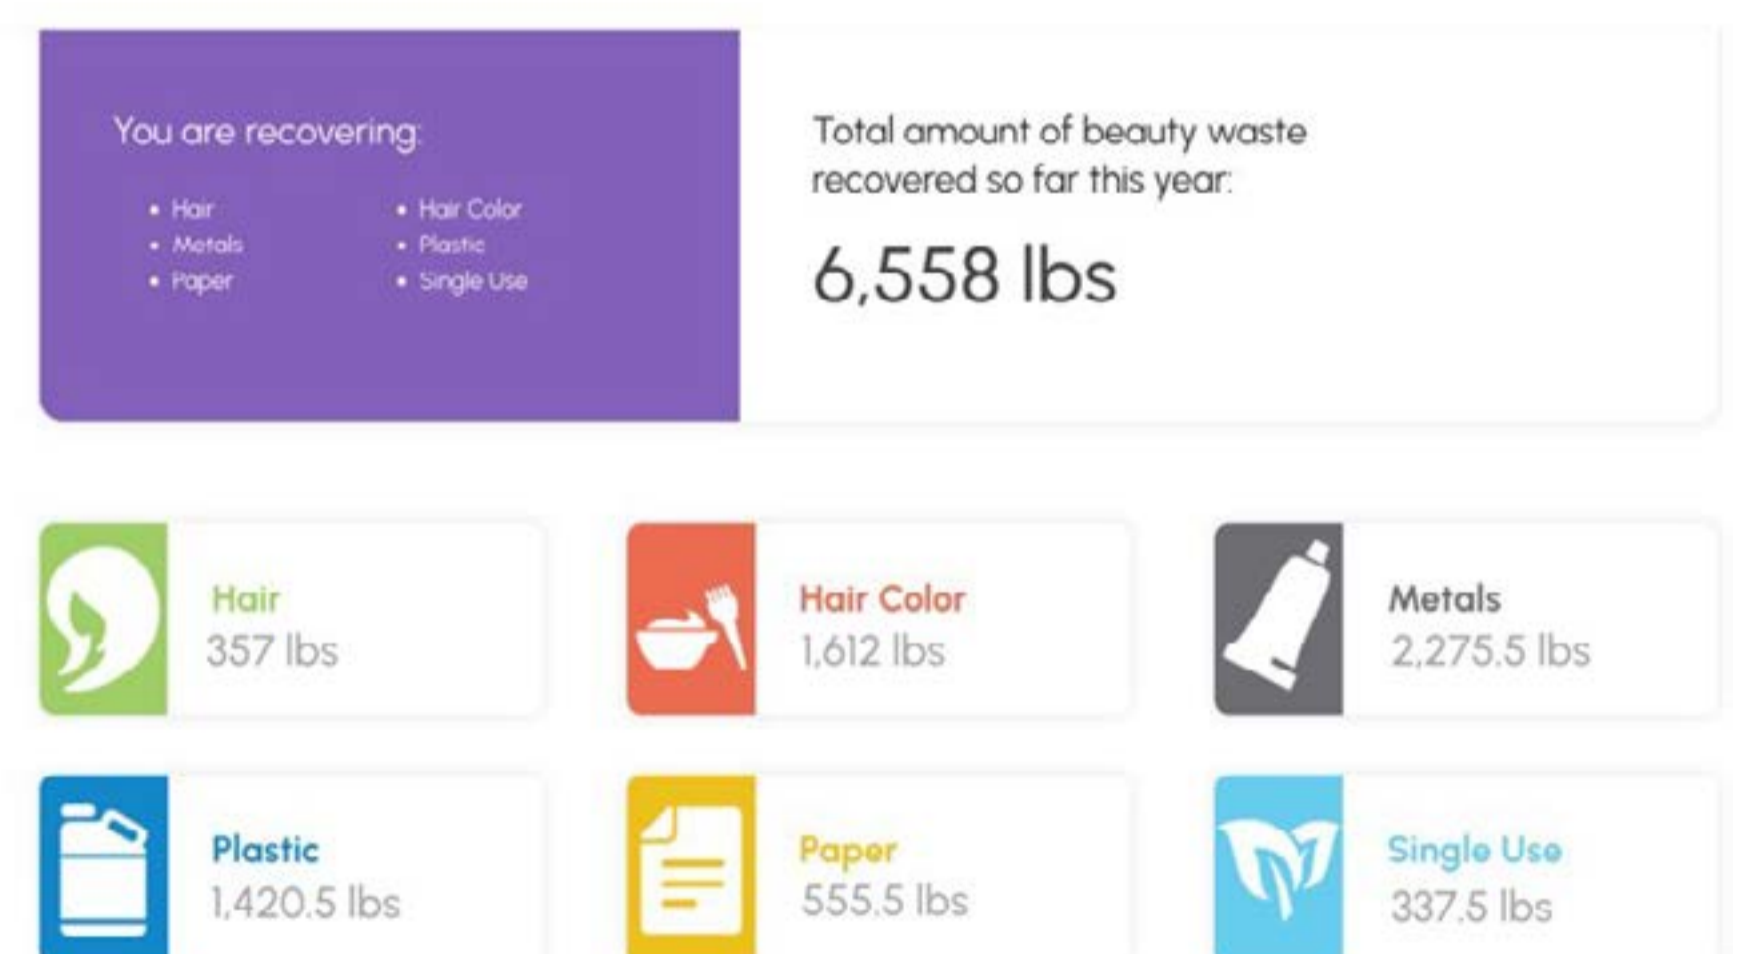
You are recovering:

- Hair
- Metals
- Paper
- Hair Color
- Plastic
- Single Use

Total amount of beauty waste recovered so far this year:

6,558 lbs

Hair
357 lbs

Hair Color
1,612 lbs

Metals
2,275.5 lbs

Plastic
1,420.5 lbs

Paper
555.5 lbs

Single Use
337.5 lbs